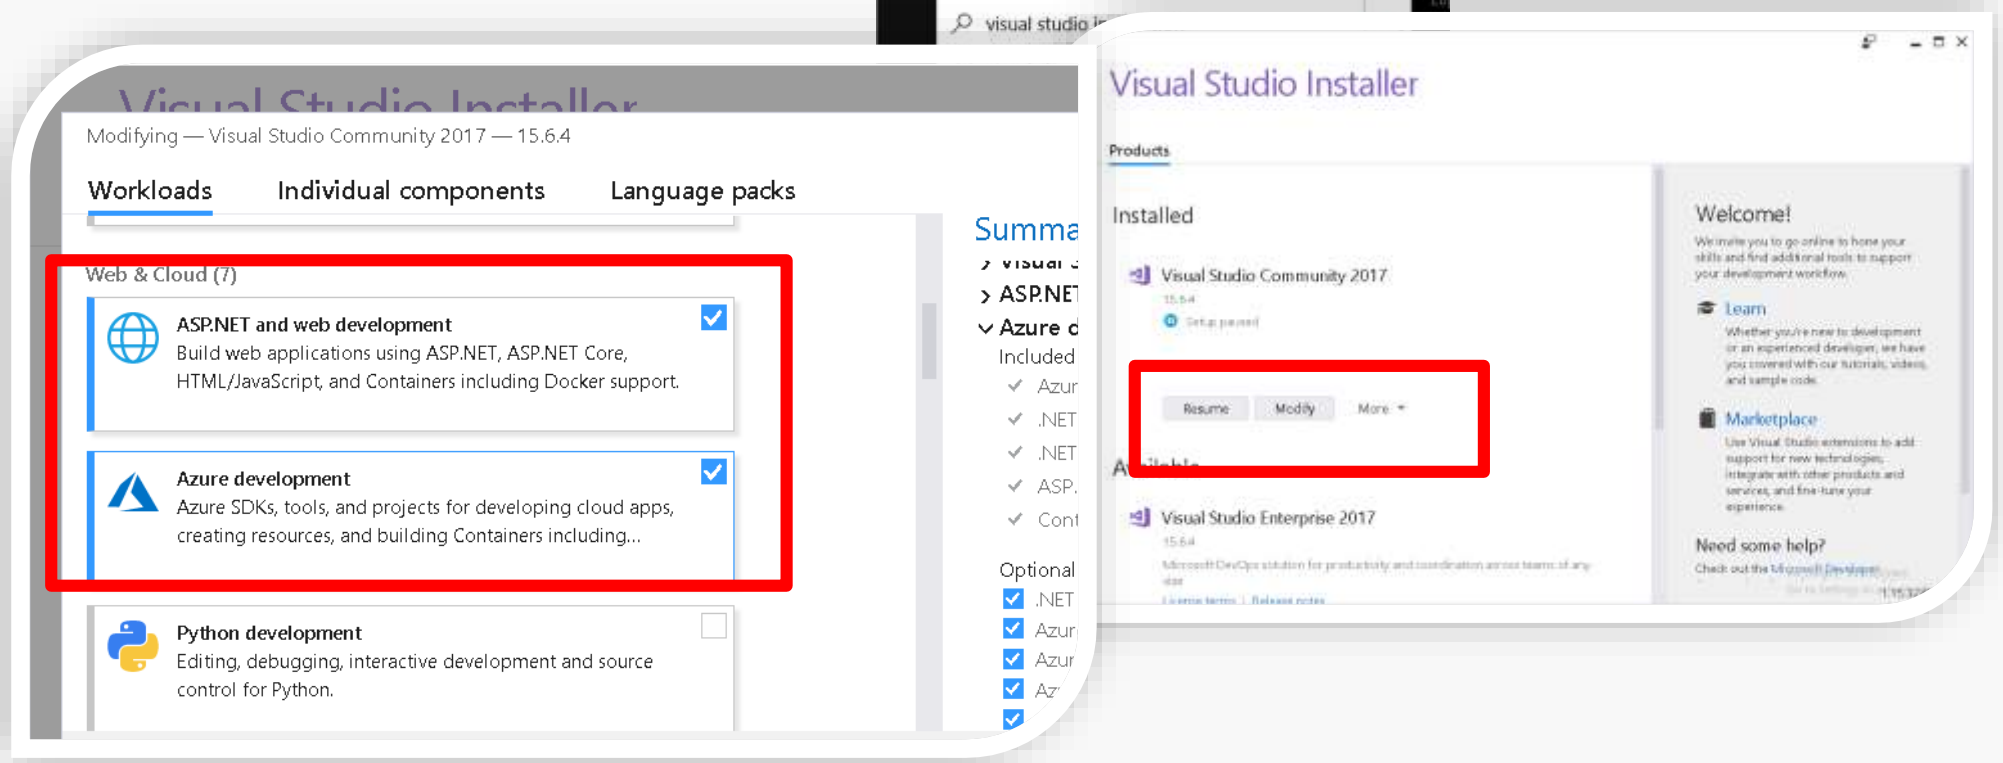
visual studio i

Visual Studio Installer

Modifying — Visual Studio Community 2017 — 15.6.4

Workloads Individual components Language packs

Web & Cloud (7)

ASP.NET and web development
Build web applications using ASP.NET, ASP.NET Core, HTML/JavaScript, and Containers including Docker support.

Azure development
Azure SDKs, tools, and projects for developing cloud apps, creating resources, and building Containers including...

Python development
Editing, debugging, interactive development and source control for Python.

Summa
Visual S
ASP.NET
Azure d
Included
Azur
.NET
.NET
ASP.
Cont
Optional
.NET
Azur
Azur
Az

Visual Studio Installer

Products

Installed

Visual Studio Community 2017
15.6.4
Setup paused

Resume Modify More

Available

Visual Studio Enterprise 2017
15.6.4
Microsoft DevOps solution for productivity and coordination across teams of any size
License terms | Release notes

Welcome!
We invite you to go online to hone your skills and find additional tools to support your development workflow.

Learn
Whether you're new to development or an experienced developer, we have you covered with our tutorials, videos, and sample code.

Marketplace
Use Visual Studio extensions to add support for new technologies, integrate with other products and services, and fine-tune your experience.

Need some help?
Check out the Microsoft Developer
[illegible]